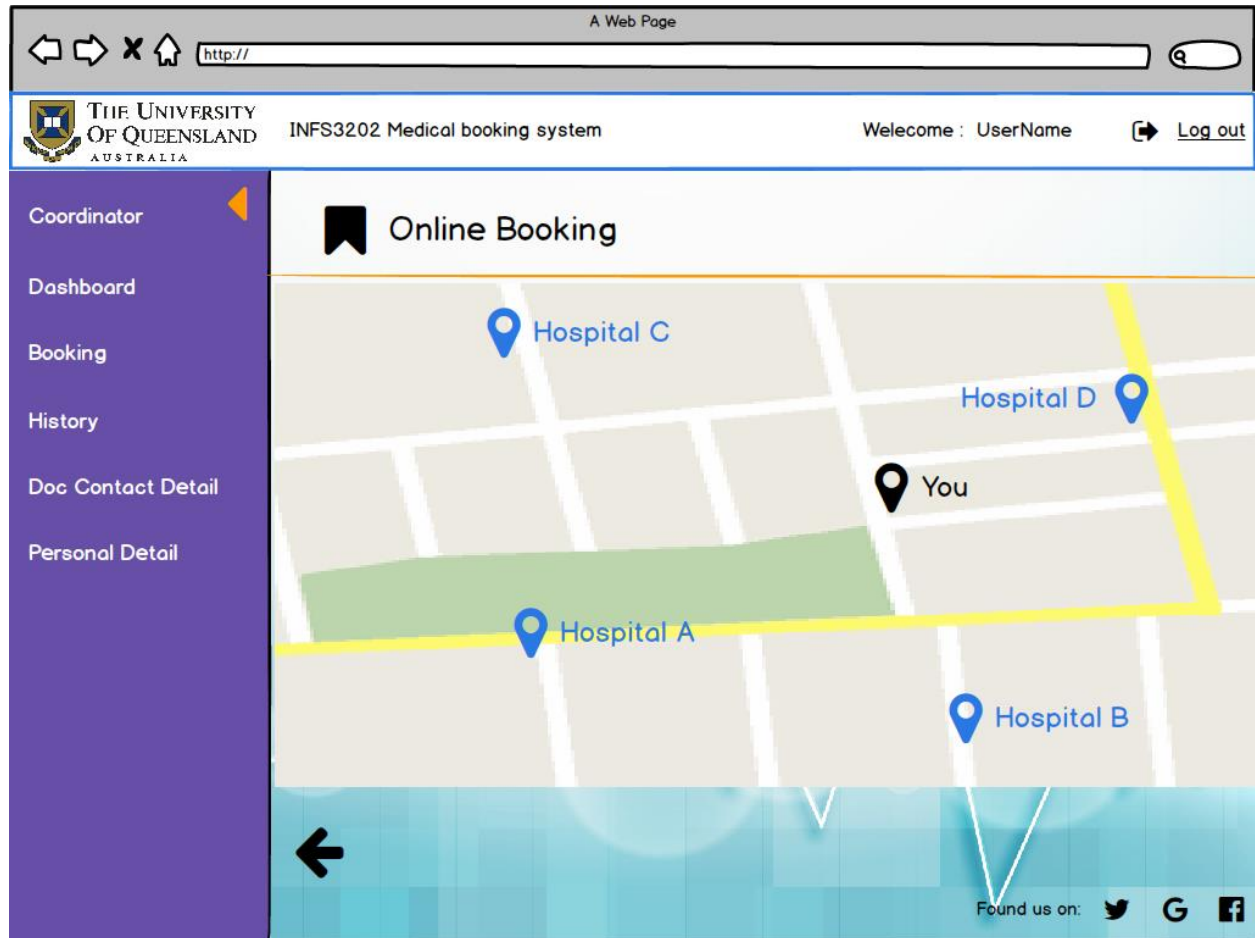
A Web Page

http://

THE UNIVERSITY OF QUEENSLAND AUSTRALIA

INFS3202 Medical booking system

Welecome : UserName

Log out

Coordinator

Dashboard

Booking

History

Doc Contact Detail

Personal Detail

Online Booking

Hospital C

Hospital D

You

Hospital A

Hospital B

Found us on:

G